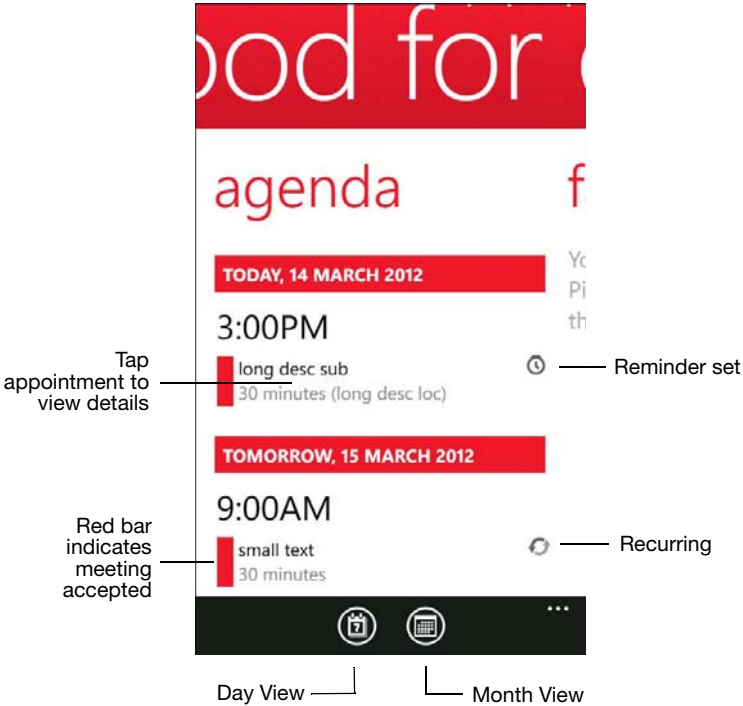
ood for

agenda

f

TODAY, 14 MARCH 2012

Yo
Pi
th

3:00PM

Tap appointment to view details

long desc sub
30 minutes (long desc loc)

Reminder set

TOMORROW, 15 MARCH 2012

9:00AM

Red bar indicates meeting accepted

small text
30 minutes

Recurring

7

...

Day View

Month View